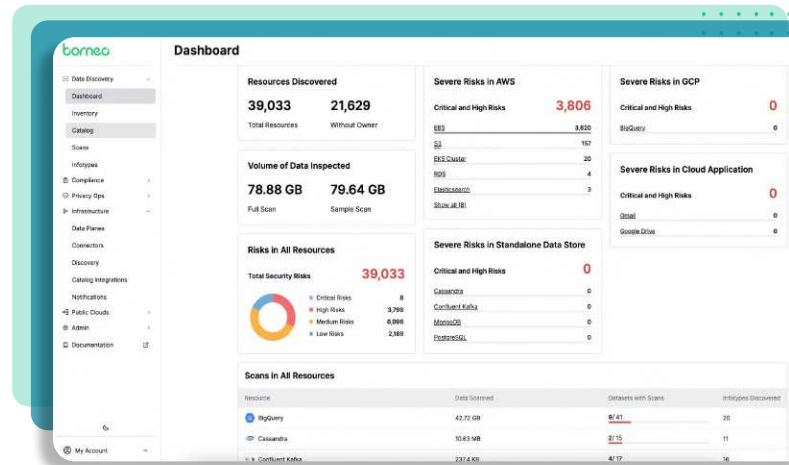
borneo

Dashboard

Data Discovery
Dashboard
Inventory
Catalog
Scans
Infotypes
Compliance
Privacy Ops
Infrastructure
Data Planes
Connectors
Discovery
Catalog Integrations
Notifications
Public Clouds
Admin
Documentation

My Account

Resources Discovered
39,033
Total Resources
21,629
Without Owner

Volume of Data Inspected
78.88 GB
Full Scan
79.64 GB
Sample Scan

Risks in All Resources
Total Security Risks
39,033
Critical Risks 8
High Risks 3,798
Medium Risks 6,066
Low Risks 2,189

Severe Risks in AWS
Critical and High Risks
3,806

| | |
|---|---|
| EBS | 3,620 |
| S3 | 157 |
| EKS Cluster | 20 |
| RDS | 4 |
| Elasticsearch | 3 |

Show all (8)

Severe Risks in Standalone Data Store
Critical and High Risks
0

| | |
|---|---|
| Cassandra | 0 |
| Confluent Kafka | 0 |
| MongoDB | 0 |
| PostgreSQL | 0 |

Severe Risks in GCP
Critical and High Risks
0

| | |
|---|---|
| BigQuery | 0 |

Severe Risks in Cloud Application
Critical and High Risks
0

| | |
|---|---|
| Gmail | 0 |
| Google Drive | 0 |

Scans in All Resources

| Resource | Data Scanned | Datasets with Scans | Infotypes Discovered |
|---|---|---|---|
| BigQuery | 42.72 GB | 9/41 | 20 |
| Cassandra | 10.63 MB | 2/15 | 11 |
| Confluent Kafka | 237.4 KB | 4/17 | 16 |